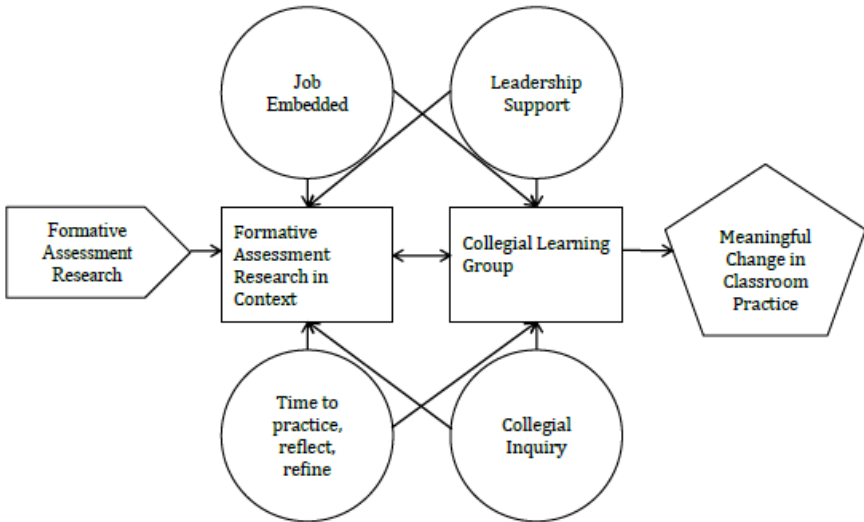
Job Embedded

Leadership Support

Formative Assessment Research

Formative Assessment Research in Context

Collegial Learning Group

Meaningful Change in Classroom Practice

Time to practice, reflect, refine

Collegial Inquiry